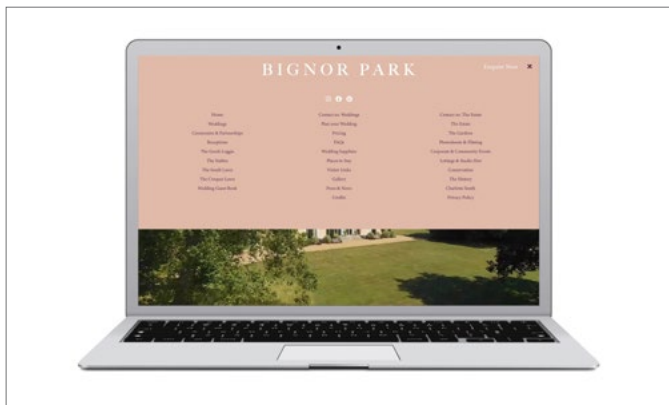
BIGNOR PARK

Enquire Now ✕

Home
Weddings
Ceremonies & Partnerships
Receptions
The Greek Loggia
The Stables
The South Lawn
The Croquet Lawn
Wedding Guest Book

Contact us: Weddings
Plan your Wedding
Pricing
FAQs
Wedding Suppliers
Places to Stay
Visitor Guide
Gallery
News & Views
Cookie

Contact us: The Estate
The Estate
The Gardens
Photoshoots & Filming
Corporate & Community Events
Lettings & Studio Hire
Conservation
The History
Charlotte Smith
Privacy Policy